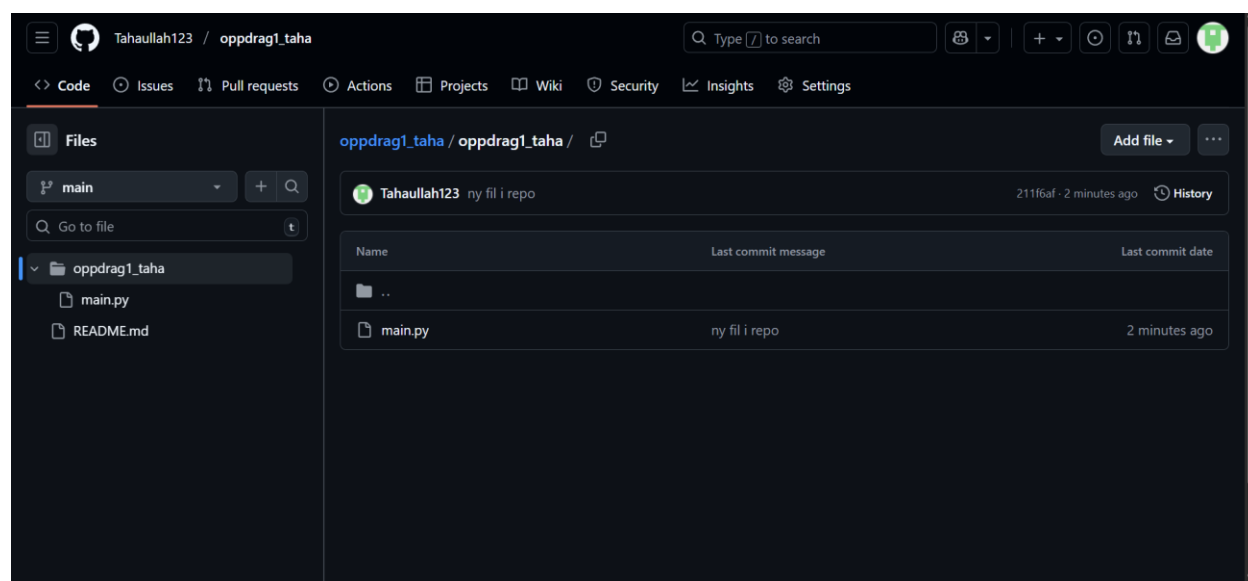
Tahaullah123 / oppdrag1_taha

Type / to search

Code Issues Pull requests Actions Projects Wiki Security Insights Settings

Files

main

Go to file t

oppdrag1_taha
main.py
README.md

oppdrag1_taha / oppdrag1_taha /

Add file

Tahaullah123 ny fil i repo

211f6af · 2 minutes ago History

| Name | Last commit message | Last commit date |
|---|---|---|
| .. | | |
| main.py | ny fil i repo | 2 minutes ago |